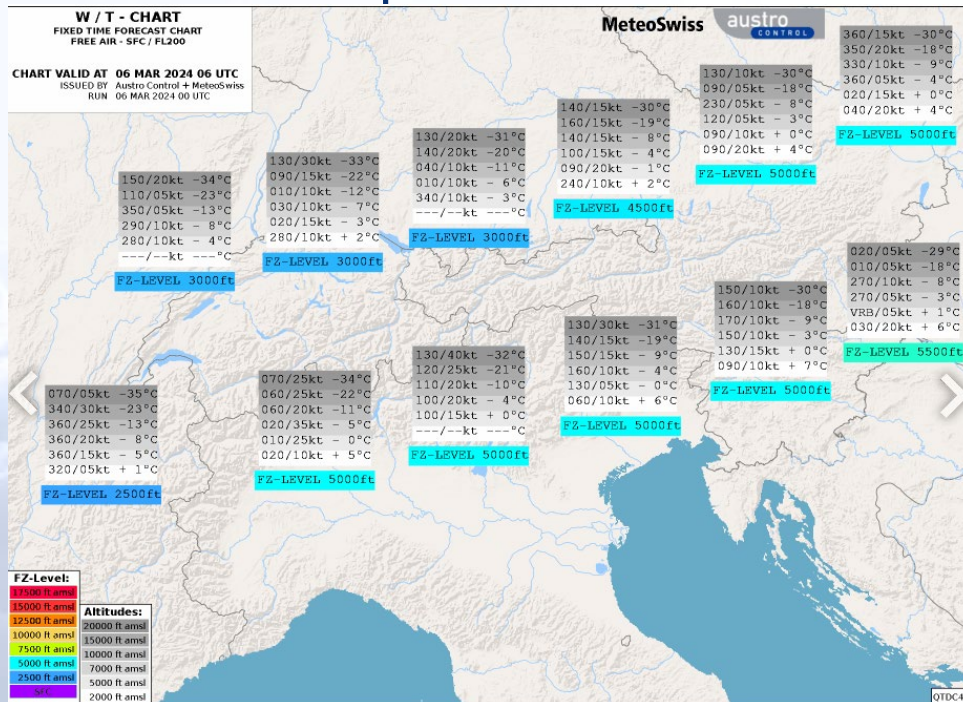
W / T - CHART
FIXED TIME FORECAST CHART
FREE AIR - SFC / FL200

CHART VALID AT 06 MAR 2024 06 UTC
ISSUED BY Austro Control + MeteoSwiss
RUN 06 MAR 2024 00 UTC

MeteoSwiss

austro CONTROL

360/15kt -30°C
350/20kt -18°C
330/10kt - 9°C
360/05kt - 4°C
020/15kt + 0°C
040/20kt + 4°C
FZ-LEVEL 5000ft

130/10kt -30°C
090/05kt -18°C
230/05kt - 8°C
120/05kt - 3°C
090/10kt + 0°C
090/20kt + 4°C
FZ-LEVEL 5000ft

140/15kt -30°C
160/15kt -19°C
140/15kt - 8°C
100/15kt - 4°C
090/20kt - 1°C
240/10kt + 2°C
FZ-LEVEL 4500ft

130/20kt -31°C
140/20kt -20°C
040/10kt -11°C
010/10kt - 6°C
340/10kt - 3°C
---/--kt ---°C
FZ-LEVEL 3000ft

130/30kt -33°C
090/15kt -22°C
010/10kt -12°C
030/10kt - 7°C
020/15kt - 3°C
280/10kt + 2°C
FZ-LEVEL 3000ft

150/20kt -34°C
110/05kt -23°C
350/05kt -13°C
290/10kt - 8°C
280/10kt - 4°C
---/--kt ---°C
FZ-LEVEL 3000ft

020/05kt -29°C
010/10kt -18°C
270/10kt - 8°C
270/05kt - 3°C
VRB/05kt + 1°C
030/20kt + 6°C
FZ-LEVEL 5500ft

150/10kt -30°C
160/10kt -18°C
170/10kt - 9°C
150/10kt - 3°C
130/15kt + 0°C
090/10kt + 7°C
FZ-LEVEL 5000ft

130/30kt -31°C
140/15kt -19°C
150/15kt - 9°C
160/10kt - 4°C
130/05kt - 0°C
060/10kt + 6°C
FZ-LEVEL 5000ft

130/40kt -32°C
120/25kt -21°C
110/20kt -10°C
100/20kt - 4°C
100/15kt + 0°C
---/--kt ---°C
FZ-LEVEL 5000ft

070/25kt -34°C
060/25kt -22°C
060/20kt -11°C
020/35kt - 5°C
010/25kt - 0°C
020/10kt + 5°C
FZ-LEVEL 5000ft

070/05kt -35°C
340/30kt -23°C
360/25kt -13°C
360/20kt - 8°C
360/15kt - 5°C
320/05kt + 1°C
FZ-LEVEL 2500ft

FZ-Level:
17500 ft amsl
15000 ft amsl
12500 ft amsl
10000 ft amsl
7500 ft amsl
5000 ft amsl
2500 ft amsl
SFC

Altitudes:
20000 ft amsl
15000 ft amsl
10000 ft amsl
7000 ft amsl
5000 ft amsl
2000 ft amsl

QTDC4